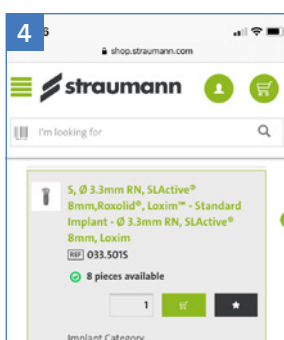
4
shop.straumann.com

straumann

I'm looking for

S, Ø 3.3mm RN, SLActive® 8mm,Roxolid®, Loxim™ - Standard Implant - Ø 3.3mm RN, SLActive® 8mm, Loxim

REF 033.501S

8 pieces available

1

Implant Category